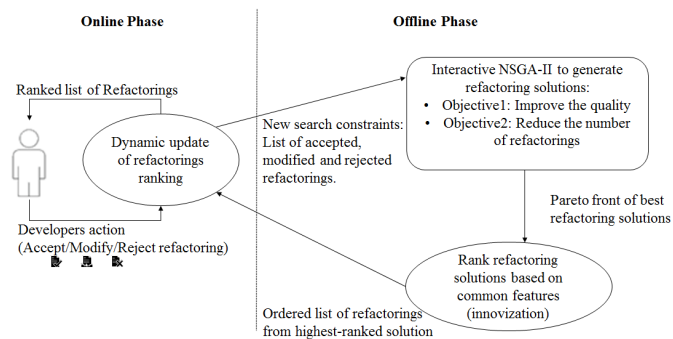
Online Phase

Offline Phase

Ranked list of Refactorings

Dynamic update of refactorings ranking

Developers action (Accept/Modify/Reject refactoring)

New search constraints: List of accepted, modified and rejected refactorings.

Interactive NSGA-II to generate refactoring solutions:
• Objective1: Improve the quality
• Objective2: Reduce the number of refactorings

Pareto front of best refactoring solutions

Rank refactoring solutions based on common features (innovization)

Ordered list of refactorings from highest-ranked solution